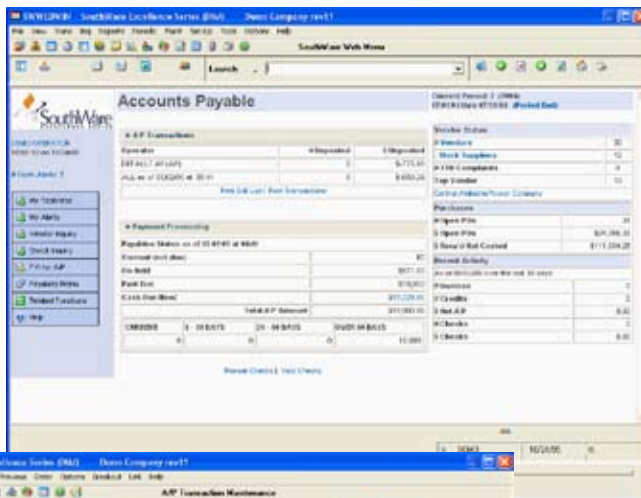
SWWDPKW SouthWare Excellence Series (E&I) Demo Company rev11

SouthWare Web Menu

Launch

SouthWare

Accounts Payable

A/P Transactions

| Operator | # Unposted | $ Unposted |
|---|---|---|
| DEFAULT AP USER | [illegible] | $4,775.00 |
| ALL as of 03/02/05 at 10:11 | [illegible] | $4,858.24 |

Print Edit List | Post Transactions

Payment Processing

Payables Status as of 03/07/05 at 10:00

| Current (not due) | $0 |
|---|---|
| Due Now | $671.00 |
| Past Due | $10,000 |
| Cash Due Now | $11,228.00 |
| Total A/P Amount | $11,580.00 |

| CURRENT | 0 - 30 DAYS | 31 - 60 DAYS | OVER 60 DAYS |
|---|---|---|---|
| 0 | 0 | 0 | 10,000 |

Manual Checks | Void Checks

My Toolshed
My Alerts
Vendor Inquiry
Check Inquiry
P/O for A/P
Payables Menu
Related Functions
Help

Vendor Status

| # Vendors | 30 |
|---|---|
| Stock Suppliers | 12 |
| # 1099 Companies | 8 |
| Top Vendor | 10 |

Purchases

| # Open P/Os | 31 |
|---|---|
| $ Open P/Os | $25,366.35 |
| $ Rcvd But Not Costed | $113,334.20 |

Recent Activity

| # Invoices | 1 |
|---|---|
| # Credits | 2 |
| $ Net A/P | 0.00 |
| # Checks | 2 |
| $ Checks | 0.00 |

Series (E&I) Demo Company rev11

A/P Transaction Maintenance